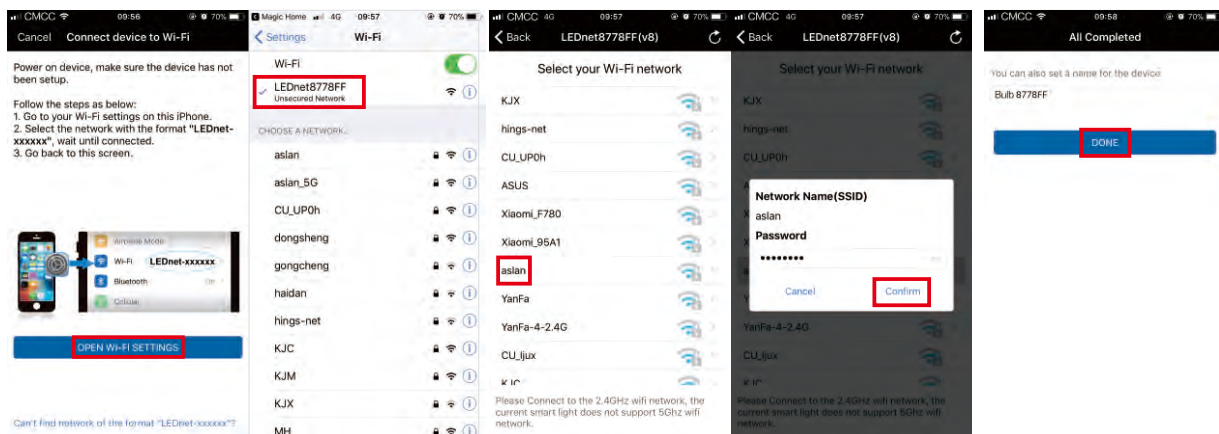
CMCC 09:56 70%
Cancel Connect device to Wi-Fi

Power on device, make sure the device has not been setup.

Follow the steps as below:
1. Go to your Wi-Fi settings on this iPhone.
2. Select the network with the format "LEDnet-xxxxxx", wait until connected.
3. Go back to this screen.

Airplane Mode
Wi-Fi LEDnet-xxxxxx
Bluetooth On
Cellular

OPEN WI-FI SETTINGS

Can't find network of the format "LEDnet-xxxxxx"?

Magic Home 4G 09:57 70%
Settings Wi-Fi
Wi-Fi
LEDnet8778FF
Unsecured Network
CHOOSE A NETWORK...
aslan
aslan_5G
CU_UP0h
dongsheng
gongcheng
haidan
hings-net
KJC
KJM
KJX
MH

CMCC 4G 09:57 70%
Back LEDnet8778FF(v8)
Select your Wi-Fi network
KJX
hings-net
CU_UP0h
ASUS
Xiaomi_F780
Xiaomi_95A1
aslan
YanFa
YanFa-4-2.4G
CU_ljux
KJC
Please Connect to the 2.4GHz wifi network, the current smart light does not support 5Ghz wifi network.

CMCC 4G 09:57 70%
Back LEDnet8778FF(v8)
Select your Wi-Fi network
KJX
hings-net
CU_UP0h
Network Name(SSID)
aslan
Password
••••••••
Cancel Confirm
YanFa-4-2.4G
CU_ljux
KJC
Please Connect to the 2.4GHz wifi network, the current smart light does not support 5Ghz wifi network.

CMCC 09:58 70%
All Completed
You can also set a name for the device
Bulb 8778FF
DONE